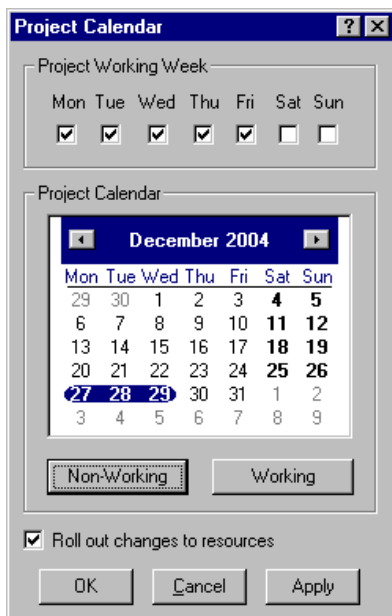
Project Calendar ? X

Project Working Week

Mon Tue Wed Thu Fri Sat Sun

Project Calendar

December 2004

| Mon | Tue | Wed | Thu | Fri | Sat | Sun |
|---|---|---|---|---|---|---|
| 29 | 30 | 1 | 2 | 3 | 4 | 5 |
| 6 | 7 | 8 | 9 | 10 | 11 | 12 |
| 13 | 14 | 15 | 16 | 17 | 18 | 19 |
| 20 | 21 | 22 | 23 | 24 | 25 | 26 |
| 27 | 28 | 29 | 30 | 31 | 1 | 2 |
| 3 | 4 | 5 | 6 | 7 | 8 | 9 |

Non-Working Working

Roll out changes to resources

OK Cancel Apply